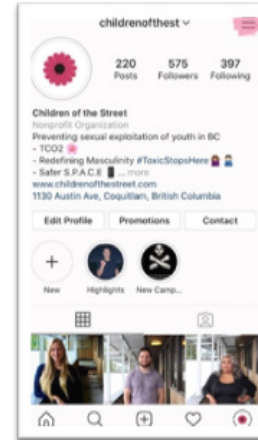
childrenofthest

220 Posts
575 Followers
397 Following

Children of the Street
Nonprofit Organization
Preventing sexual exploitation of youth in BC
- TCO2
- Redefining Masculinity #ToxicStopsHere
- Safer S.P.A.C.E ... more
www.childrenofthestreet.com
1130 Austin Ave, Coquitlam, British Columbia

Edit Profile
Promotions
Contact

New
Highlights
New Camp...